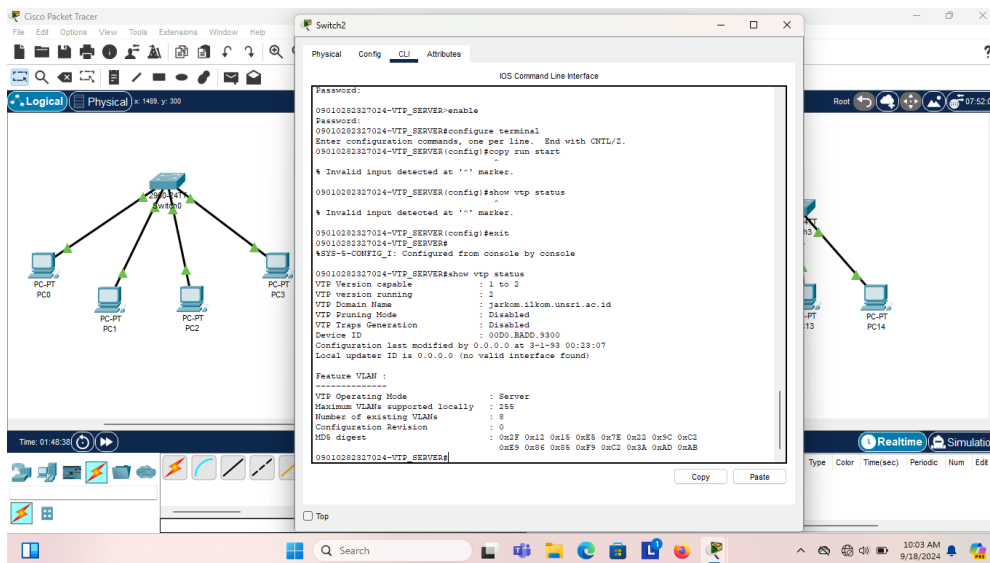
Cisco Packet Tracer
File Edit Options View Tools Extensions Window Help
Logical Physical x: 1489, y: 300
Root
07:52:0
2960-24TT
Switch0
PC-PT
PC0
PC-PT
PC1
PC-PT
PC2
PC-PT
PC3
h3
PC-PT
PC13
PC-PT
PC14
Time: 01:48:38
Realtime Simulation
Type Color Time(sec) Periodic Num Edit

Switch2
Physical Config CLI Attributes
IOS Command Line Interface

Password:

09010282327024-VTP_SERVER>enable
Password:
09010282327024-VTP_SERVER#configure terminal
Enter configuration commands, one per line. End with CNTL/Z.
09010282327024-VTP_SERVER(config)#copy run start
^
% Invalid input detected at '^' marker.

09010282327024-VTP_SERVER(config)#show vtp status
^
% Invalid input detected at '^' marker.

09010282327024-VTP_SERVER(config)#exit
09010282327024-VTP_SERVER#
%SYS-5-CONFIG_I: Configured from console by console

09010282327024-VTP_SERVER#show vtp status
VTP Version capable : 1 to 2
VTP version running : 2
VTP Domain Name : jarkom.ilkom.unsri.ac.id
VTP Pruning Mode : Disabled
VTP Traps Generation : Disabled
Device ID : 00D0.BADD.9300
Configuration last modified by 0.0.0.0 at 3-1-93 00:23:07
Local updater ID is 0.0.0.0 (no valid interface found)

Feature VLAN :
--------------
VTP Operating Mode : Server
Maximum VLANs supported locally : 255
Number of existing VLANs : 8
Configuration Revision : 0
MD5 digest : 0x2F 0x12 0x15 0xE5 0x7E 0x22 0x9C 0xC2
0xE9 0x86 0x85 0xF9 0xC2 0x3A 0xAD 0xAB

09010282327024-VTP_SERVER#

Copy Paste
Top

Search
10:03 AM
9/18/2024